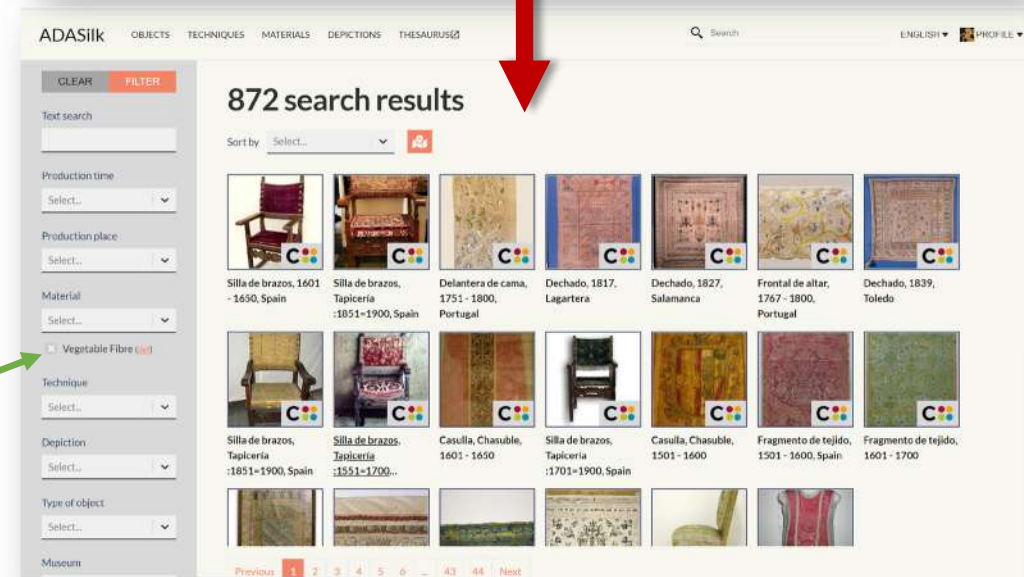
ADASilk OBJECTS TECHNIQUES MATERIALS DEPICTIONS THESAURUS

Search

ENGLISH ▾ PROFILE ▾

CLEAR FILTER

Text search

Production time

Select...

Production place

Select...

Material

Select...

Vegetable Fibre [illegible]

Technique

Select...

Depiction

Select...

Type of object

Select...

Museum

872 search results

Sort by Select...

Silla de brazos, 1601 - 1650, Spain

Silla de brazos, Tapicería :1851=1900, Spain

Delantera de cama, 1751 - 1800, Portugal

Dechado, 1817, Lagartera

Dechado, 1827, Salamanca

Frontal de altar, 1767 - 1800, Portugal

Dechado, 1839, Toledo

Silla de brazos, Tapicería :1851=1900, Spain

Silla de brazos, Tapicería :1551=1700...

Casulla, Chasuble, 1601 - 1650

Silla de brazos, Tapicería :1701=1900, Spain

Casulla, Chasuble, 1501 - 1600

Fragmento de tejido, 1501 - 1600, Spain

Fragmento de tejido, 1601 - 1700

Previous 1 2 3 4 5 6 ... 43 44 Next